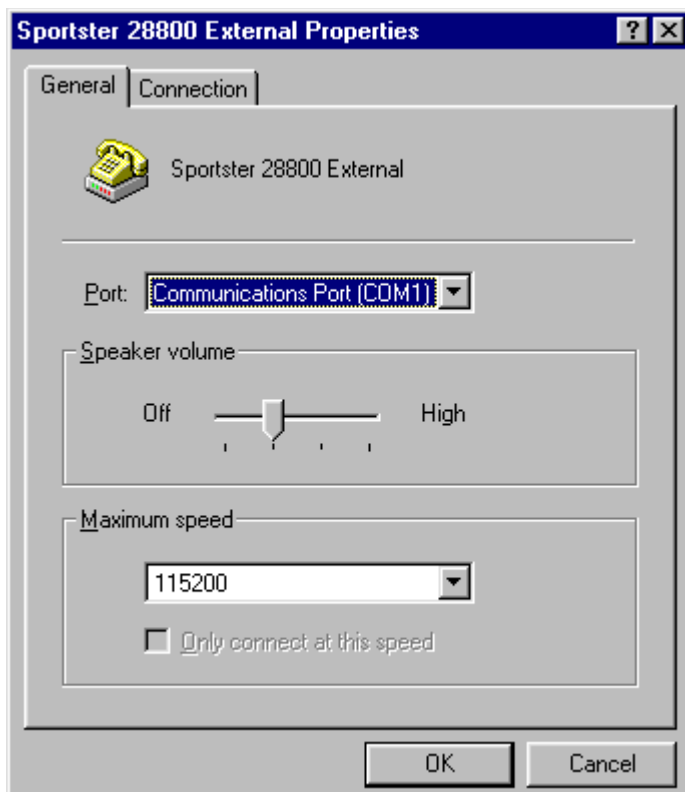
Sportster 28800 External Properties

General
Connection

Sportster 28800 External

Port: Communications Port (COM1)

Speaker volume

Off
High

Maximum speed

115200

Only connect at this speed

OK
Cancel